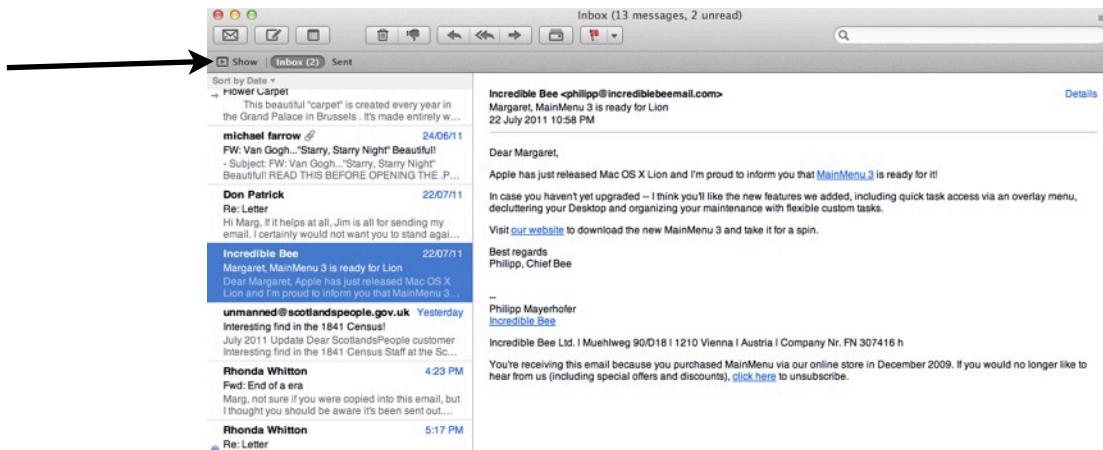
Inbox (13 messages, 2 unread)

Show Inbox (2) Sent

Sort by Date

Flower Carpet
This beautiful "carpet" is created every year in the Grand Palace in Brussels . It's made entirely w...

michael farrow 24/06/11
FW: Van Gogh..."Starry, Starry Night" Beautiful!
- Subject: FW: Van Gogh..."Starry, Starry Night" Beautiful! READ THIS BEFORE OPENING THE .P...

Don Patrick 22/07/11
Re: Letter
Hi Marg, If it helps at all, Jim is all for sending my email. I certainly would not want you to stand agai...

Incredible Bee 22/07/11
Margaret, MainMenu 3 is ready for Lion
Dear Margaret, Apple has just released Mac OS X Lion and I'm proud to inform you that MainMenu 3...

unmanned@scotlandspeople.gov.uk Yesterday
Interesting find in the 1841 Census!
July 2011 Update Dear ScotlandsPeople customer Interesting find in the 1841 Census Staff at the Sc...

Rhonda Whitton 4:23 PM
Fwd: End of a era
Marg, not sure if you were copied into this email, but I thought you should be aware it's been sent out....

Rhonda Whitton 5:17 PM
Re: Letter

Incredible Bee <philipp@incrediblebeemail.com>
Margaret, MainMenu 3 is ready for Lion
22 July 2011 10:58 PM

Details

Dear Margaret,

Apple has just released Mac OS X Lion and I'm proud to inform you that MainMenu 3 is ready for it!

In case you haven't yet upgraded -- I think you'll like the new features we added, including quick task access via an overlay menu, decluttering your Desktop and organizing your maintenance with flexible custom tasks.

Visit our website to download the new MainMenu 3 and take it for a spin.

Best regards
Philipp, Chief Bee

--
Philipp Mayerhofer
Incredible Bee

Incredible Bee Ltd. I Muehlweg 90/D18 I 1210 Vienna I Austria I Company Nr. FN 307416 h

You're receiving this email because you purchased MainMenu via our online store in December 2009. If you would no longer like to hear from us (including special offers and discounts), click here to unsubscribe.